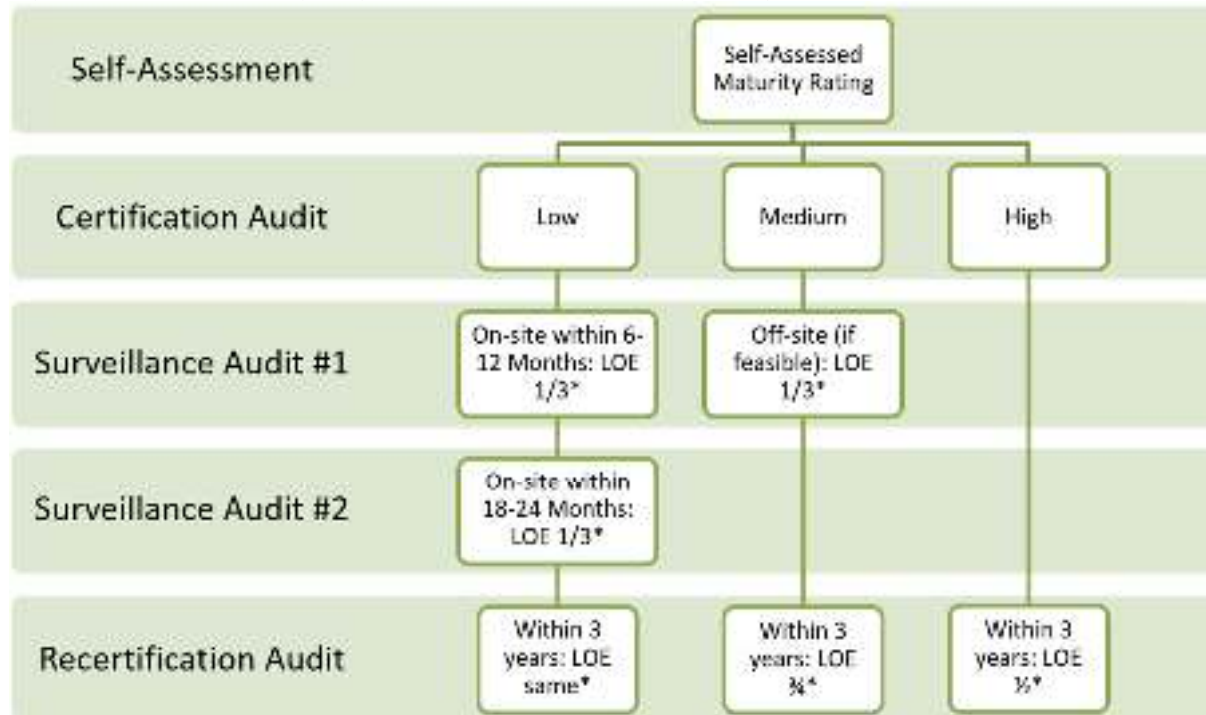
Self-Assessment

Self-Assessed Maturity Rating

Certification Audit

Low

Medium

High

Surveillance Audit #1

On-site within 6-12 Months: LOE 1/3*

Off-site (if feasible): LOE 1/3*

Surveillance Audit #2

On-site within 18-24 Months: LOE 1/3*

Recertification Audit

Within 3 years: LOE same*

Within 3 years: LOE ¾*

Within 3 years: LOE ½*